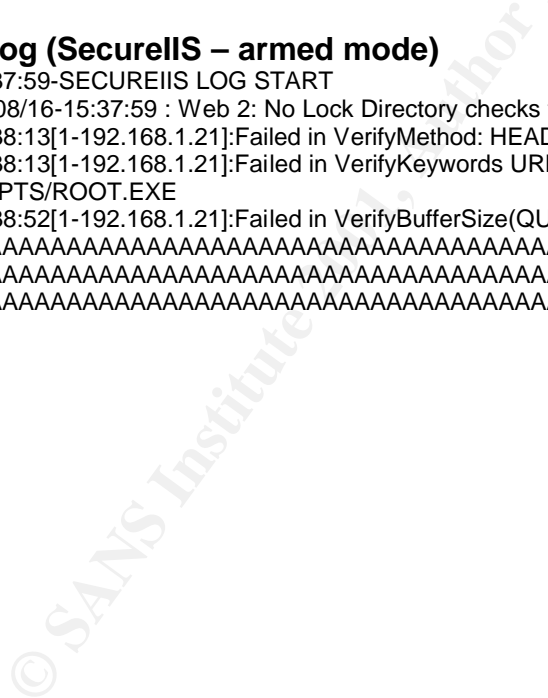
og (SecureIIS – armed mode)
37:59-SECUREIIS LOG START
08/16-15:37:59 : Web 2: No Lock Directory checks
38:13[1-192.168.1.21]:Failed in VerifyMethod: HEAD
38:13[1-192.168.1.21]:Failed in VerifyKeywords URI
PTS/ROOT.EXE
38:52[1-192.168.1.21]:Failed in VerifyBufferSize(QU
AAAAAAAAAAAAAAAAAAAAAAAAAAAAAAAAAAAAAAAA
AAAAAAAAAAAAAAAAAAAAAAAAAAAAAAAAAAAAAAAA
AAAAAAAAAAAAAAAAAAAAAAAAAAAAAAAAAAAAAAAA

© SANS Institute, Author